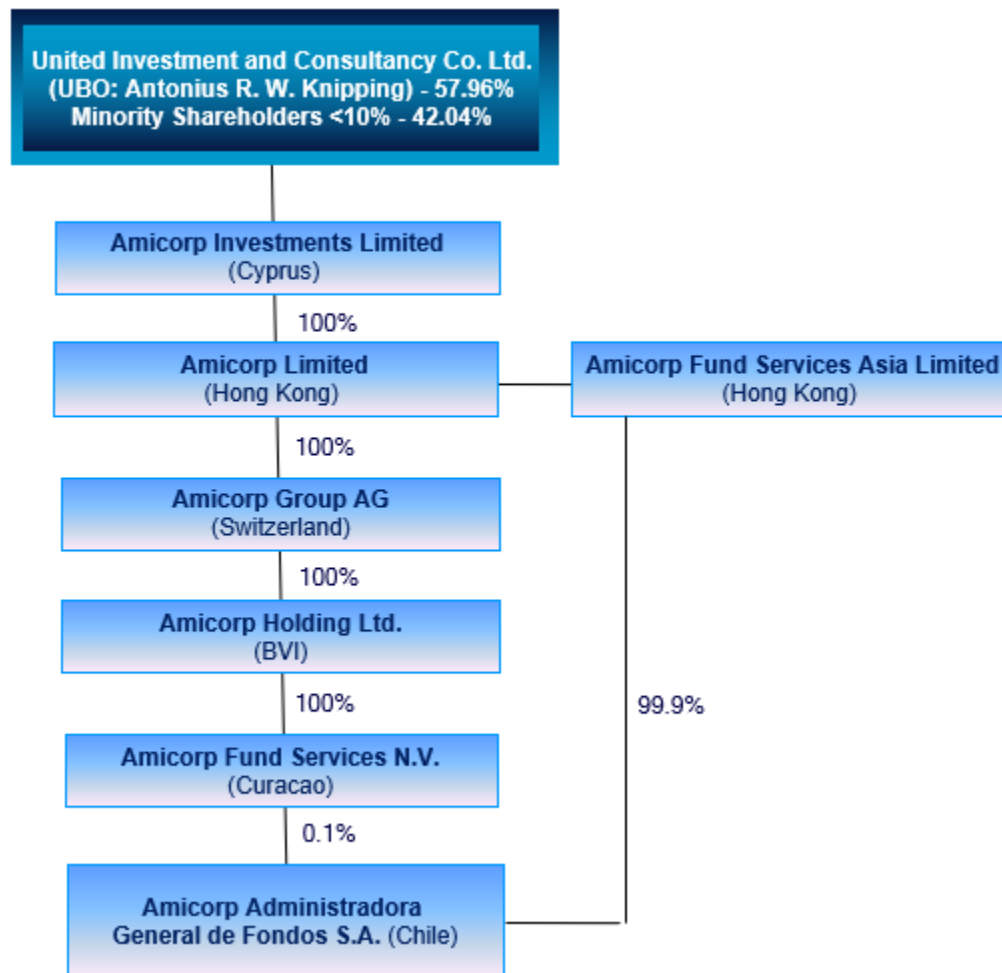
United Investment and Consultancy Co. Ltd.
(UBO: Antonius R. W. Knipping) - 57.96%
Minority Shareholders <10% - 42.04%

Amicorp Investments Limited
(Cyprus)

100%

Amicorp Limited
(Hong Kong)

Amicorp Fund Services Asia Limited
(Hong Kong)

100%

Amicorp Group AG
(Switzerland)

100%

Amicorp Holding Ltd.
(BVI)

100%

99.9%

Amicorp Fund Services N.V.
(Curacao)

0.1%

Amicorp Administradora
General de Fondos S.A. (Chile)